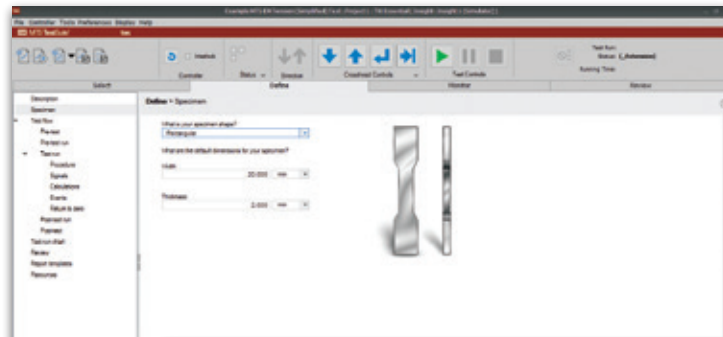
File Controller Tools Preferences Display Help

MTS TestSuite

Controller

Status

Direction

Crosshead Controls

Test Controls

Test Run:
Status: [_Automated]
Running Time:

Select

Define

Monitor

Review

Description
Specimen
Test flow
Pre-test
Pre-test run
Test run
Procedure
Signals
Calculations
Events
Failure to zero
Post-test run
Post-test
Test run chart
Review
Report templates
Resources

Define > Specimen

What is your specimen shape?
Rectangular

What are the default dimensions for your specimen?

Width
20.000 mm

Thickness
2.000 mm